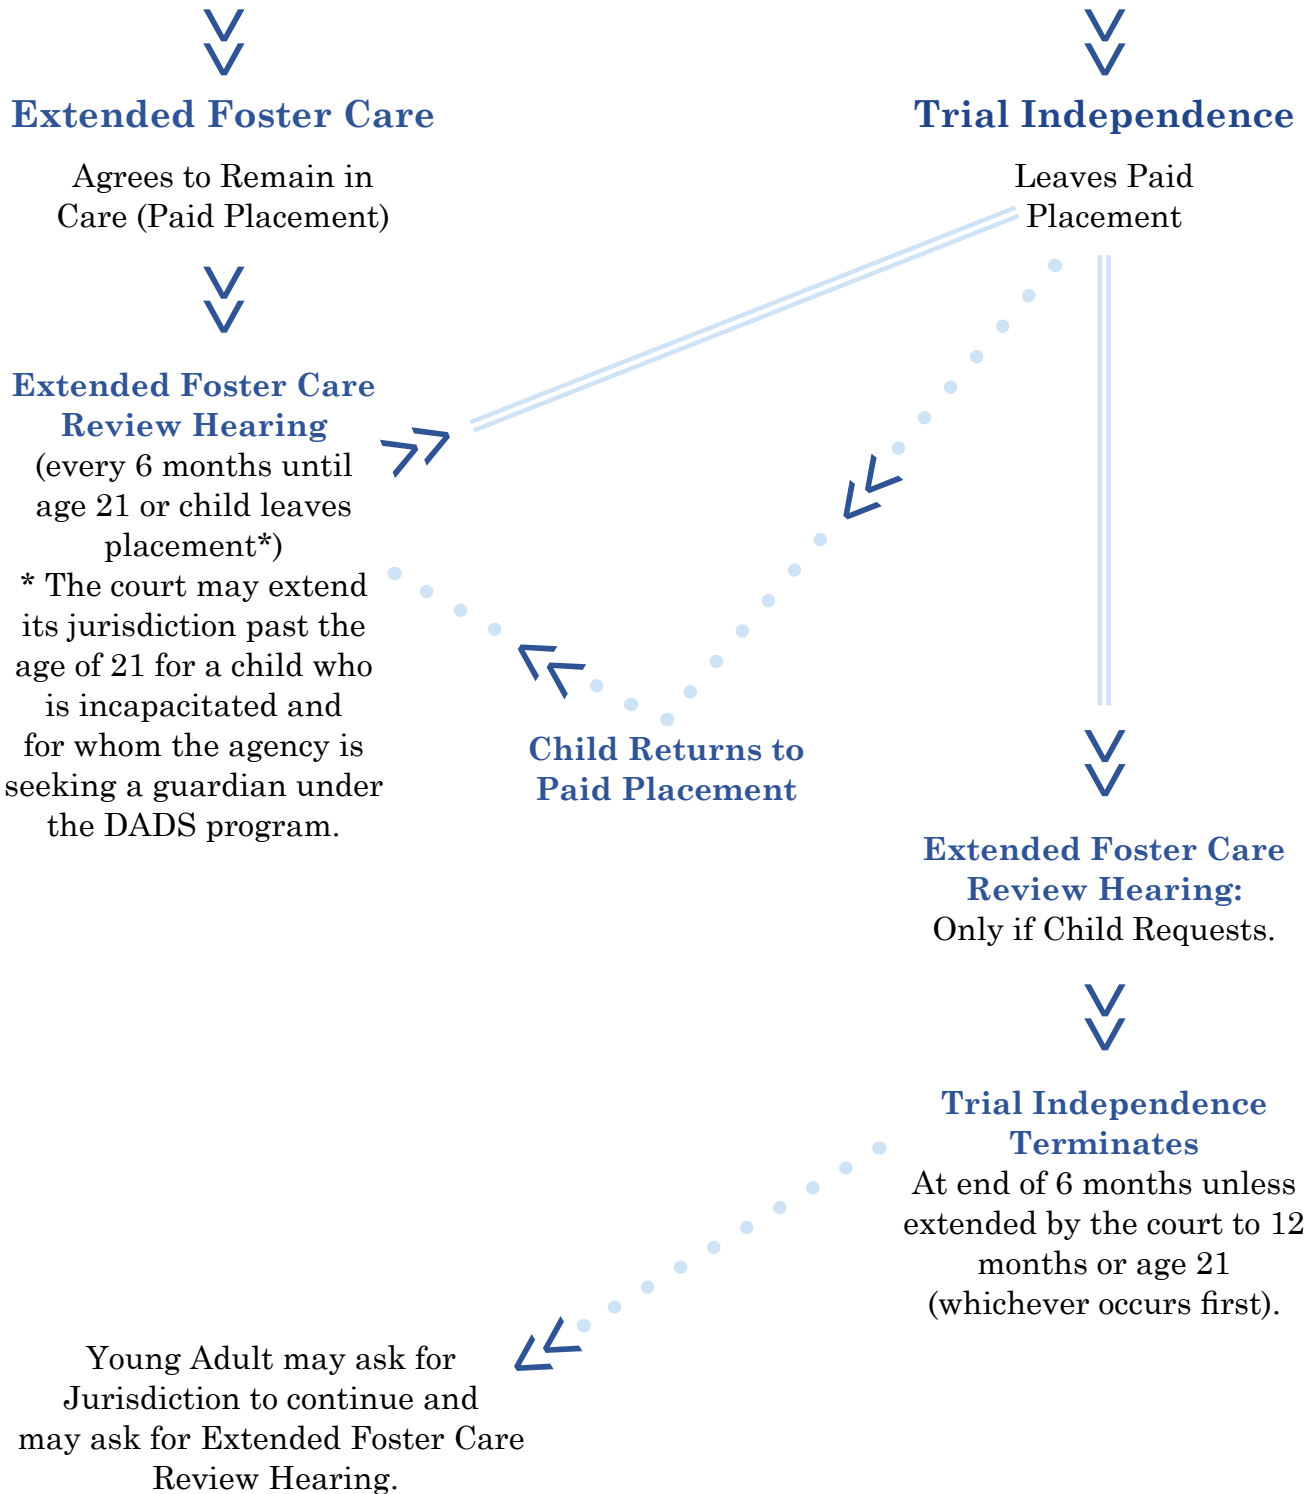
Extended Foster Care

Agrees to Remain in Care (Paid Placement)

Extended Foster Care Review Hearing
(every 6 months until age 21 or child leaves placement*)
* The court may extend its jurisdiction past the age of 21 for a child who is incapacitated and for whom the agency is seeking a guardian under the DADS program.

Trial Independence

Leaves Paid Placement

Child Returns to Paid Placement

Extended Foster Care Review Hearing:
Only if Child Requests.

Trial Independence Terminates
At end of 6 months unless extended by the court to 12 months or age 21 (whichever occurs first).

Young Adult may ask for Jurisdiction to continue and may ask for Extended Foster Care Review Hearing.